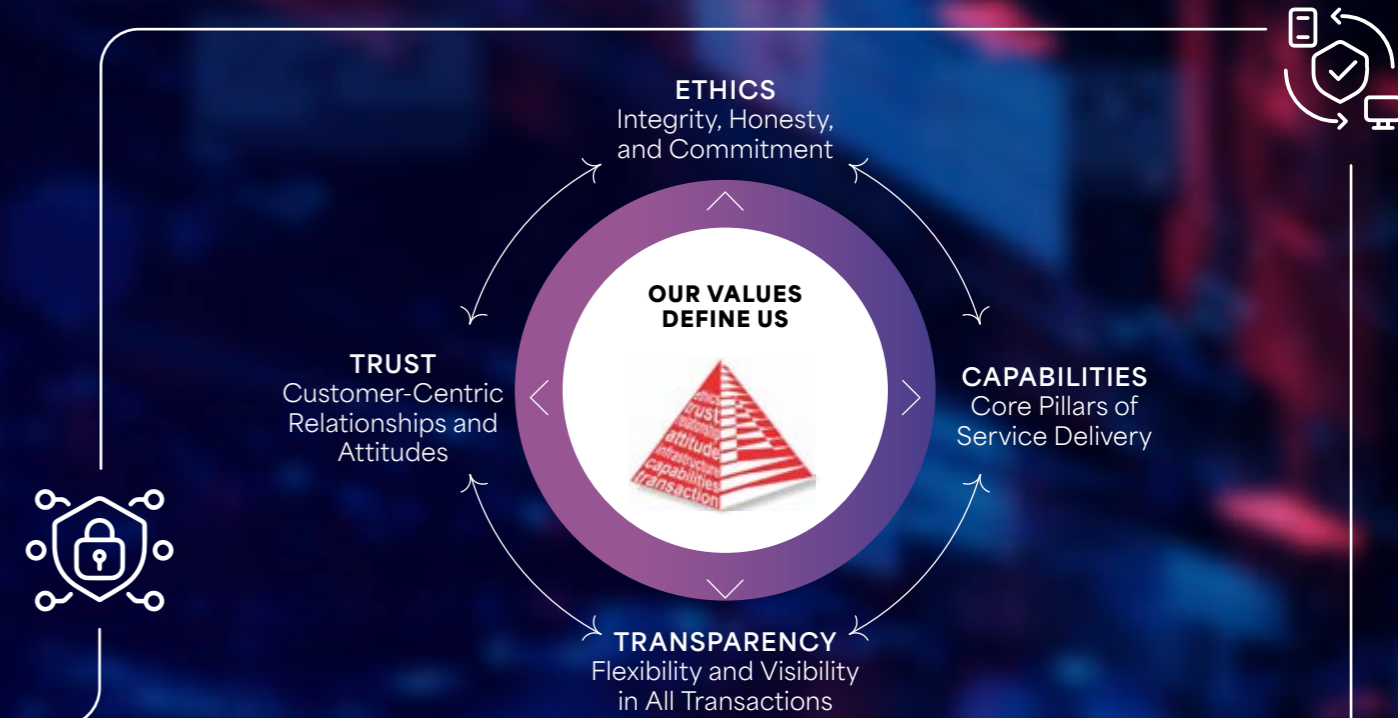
ETHICS
Integrity, Honesty, and Commitment

OUR VALUES DEFINE US

ethics
trust
relationship
attitude
infrastructure
capabilities
transaction

TRUST
Customer-Centric Relationships and Attitudes

CAPABILITIES
Core Pillars of Service Delivery

TRANSPARENCY
Flexibility and Visibility in All Transactions